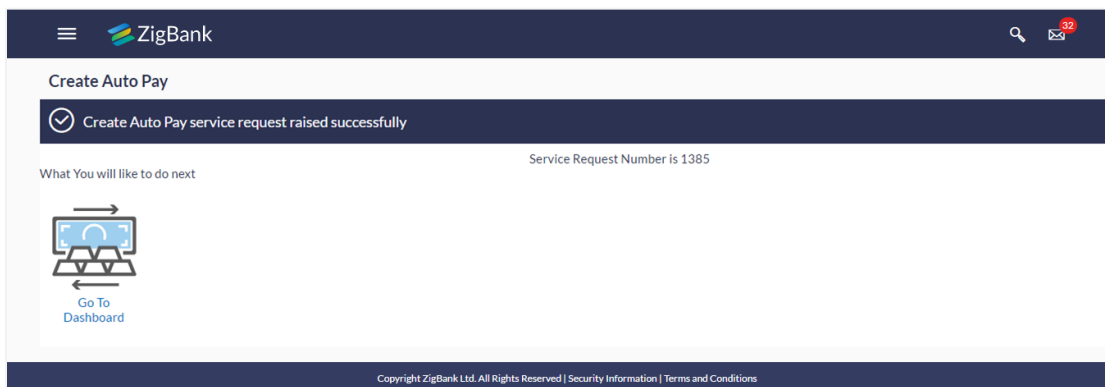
ZigBank

32

Create Auto Pay

Create Auto Pay service request raised successfully

Service Request Number is 1385

What You will like to do next

Go To Dashboard

Copyright ZigBank Ltd. All Rights Reserved | Security Information | Terms and Conditions